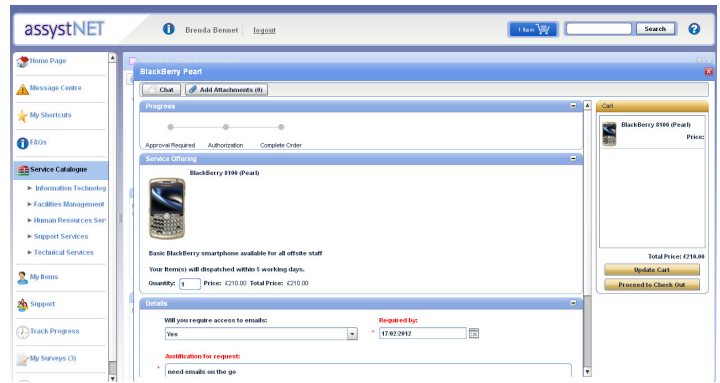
assystNET

Brenda Bennet logout

1 Item

Search

Home Page

Message Centre

My Shortcuts

FAQs

Service Catalogue

Information Technolog

Facilities Management

Human Resources Serv

Support Services

Technical Services

My Items

Support

Track Progress

My Surveys (3)

BlackBerry Pearl

Chat

Add Attachments (0)

Progress

Approval Required

Authorization

Complete Order

Service Offering

BlackBerry 8100 (Pearl)

Basic BlackBerry smartphone available for all offsite staff

Your Item(s) will dispatched within 5 working days.

Quantity: 1 Price: £210.00 Total Price: £210.00

Details

Will you require access to emails:

Yes

Required by:

* 17/02/2012

Justification for request:

*

need emails on the go

Cart

BlackBerry 8100 (Pearl)

Price:

Total Price: £210.00

Update Cart

Proceed to Check Out